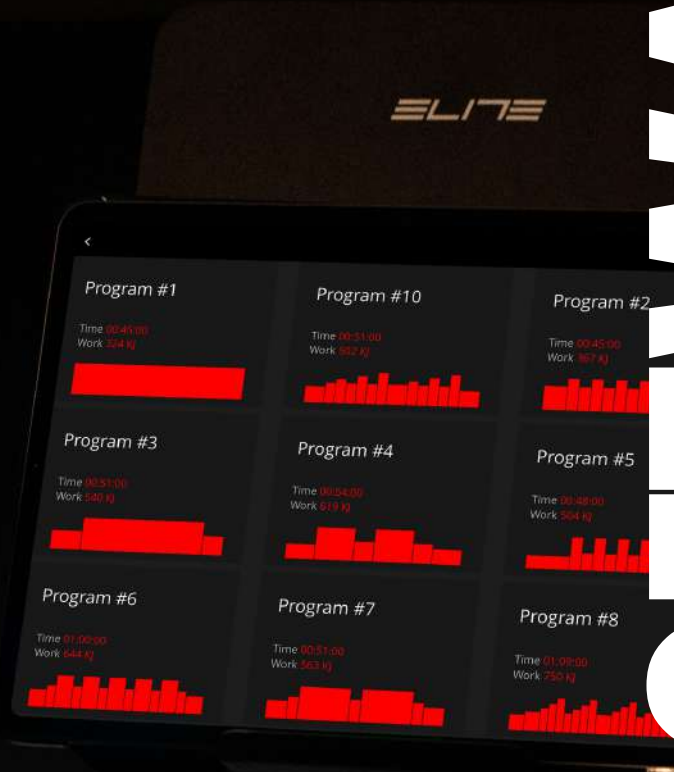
ELITE

<

Program #1
Time 00:45:00
Work 324 KJ

Program #10
Time 00:51:00
Work 502 KJ

Program #2
Time 00:45:00
Work 367 KJ

Program #3
Time 00:51:00
Work 540 KJ

Program #4
Time 00:54:00
Work 619 KJ

Program #5
Time 00:48:00
Work 504 KJ

Program #6
Time 01:00:00
Work 644 KJ

Program #7
Time 00:51:00
Work 563 KJ

Program #8
Time 01:09:00
Work 750 KJ